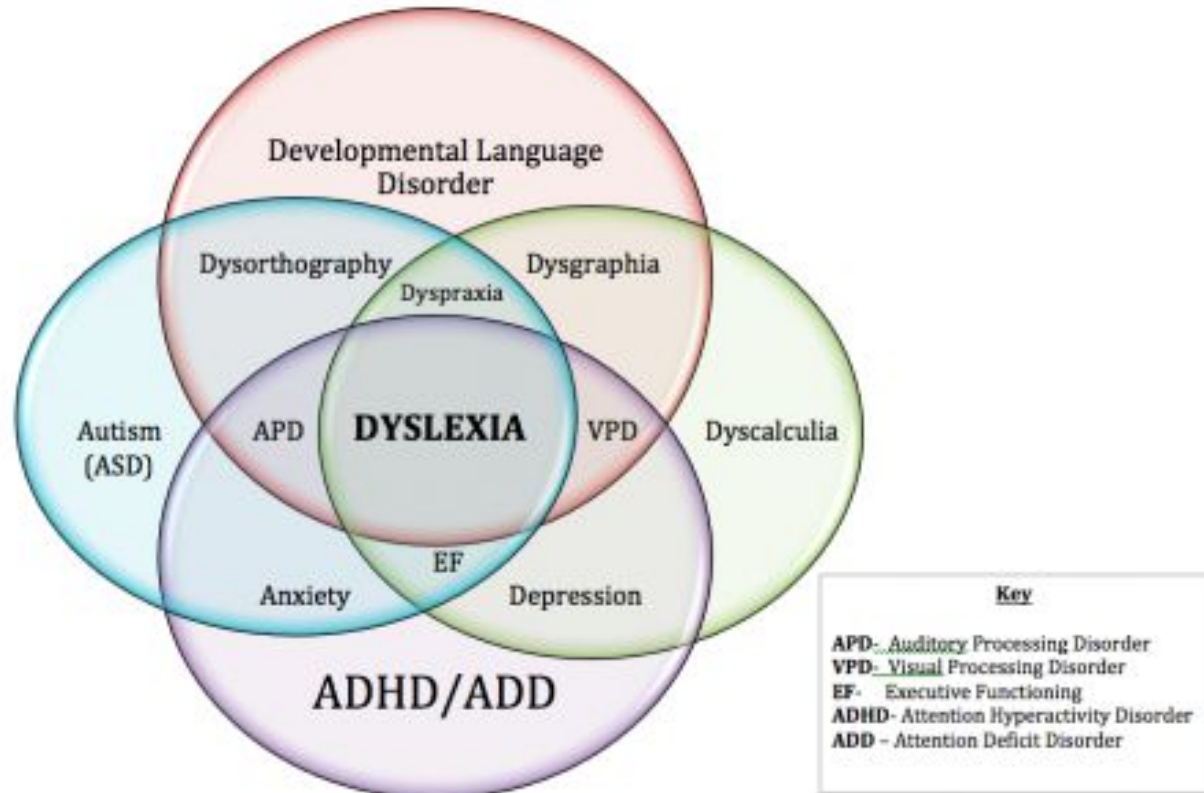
Developmental Language Disorder

Dysorthography

Dysgraphia

Dyspraxia

Autism (ASD)

APD

DYSLEXIA

VPD

Dyscalculia

EF

Anxiety

Depression

ADHD/ADD

Key

APD- Auditory Processing Disorder
VPD- Visual Processing Disorder
EF- Executive Functioning
ADHD- Attention Hyperactivity Disorder
ADD – Attention Deficit Disorder